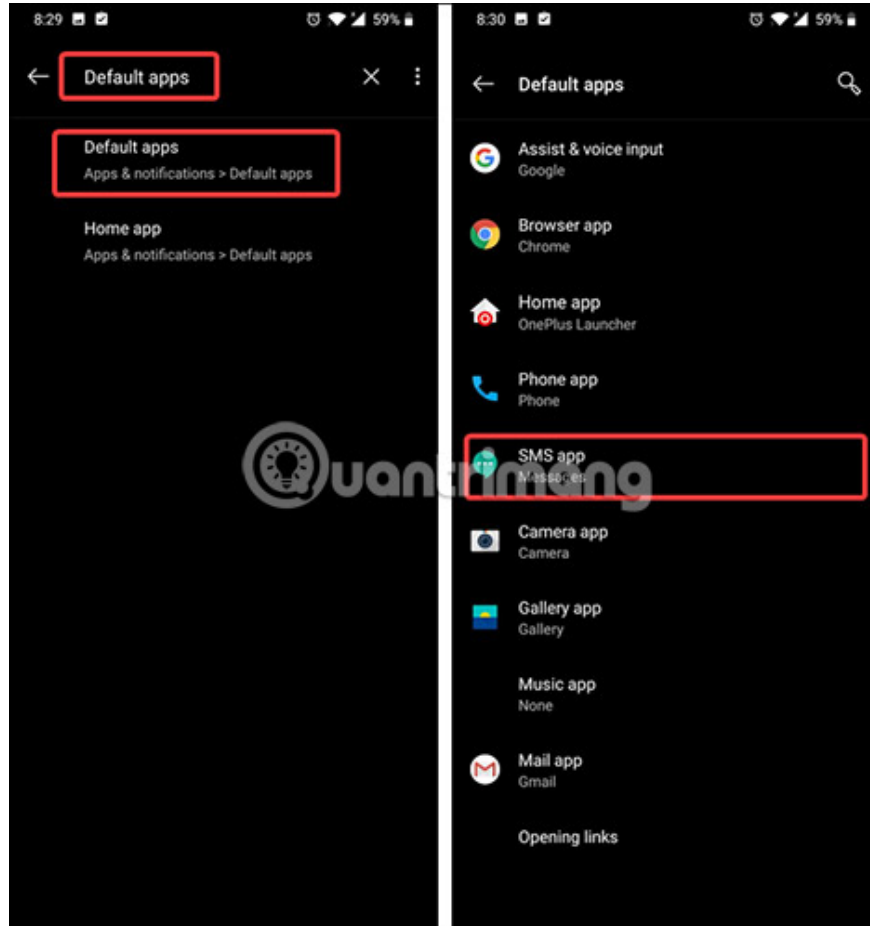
8:29 59%

Default apps

Default apps
Apps & notifications > Default apps

Home app
Apps & notifications > Default apps

8:30 59%

Default apps

Assist & voice input
Google

Browser app
Chrome

Home app
OnePlus Launcher

Phone app
Phone

SMS app
Messages

Camera app
Camera

Gallery app
Gallery

Music app
None

Mail app
Gmail

Opening links

Quantrimang